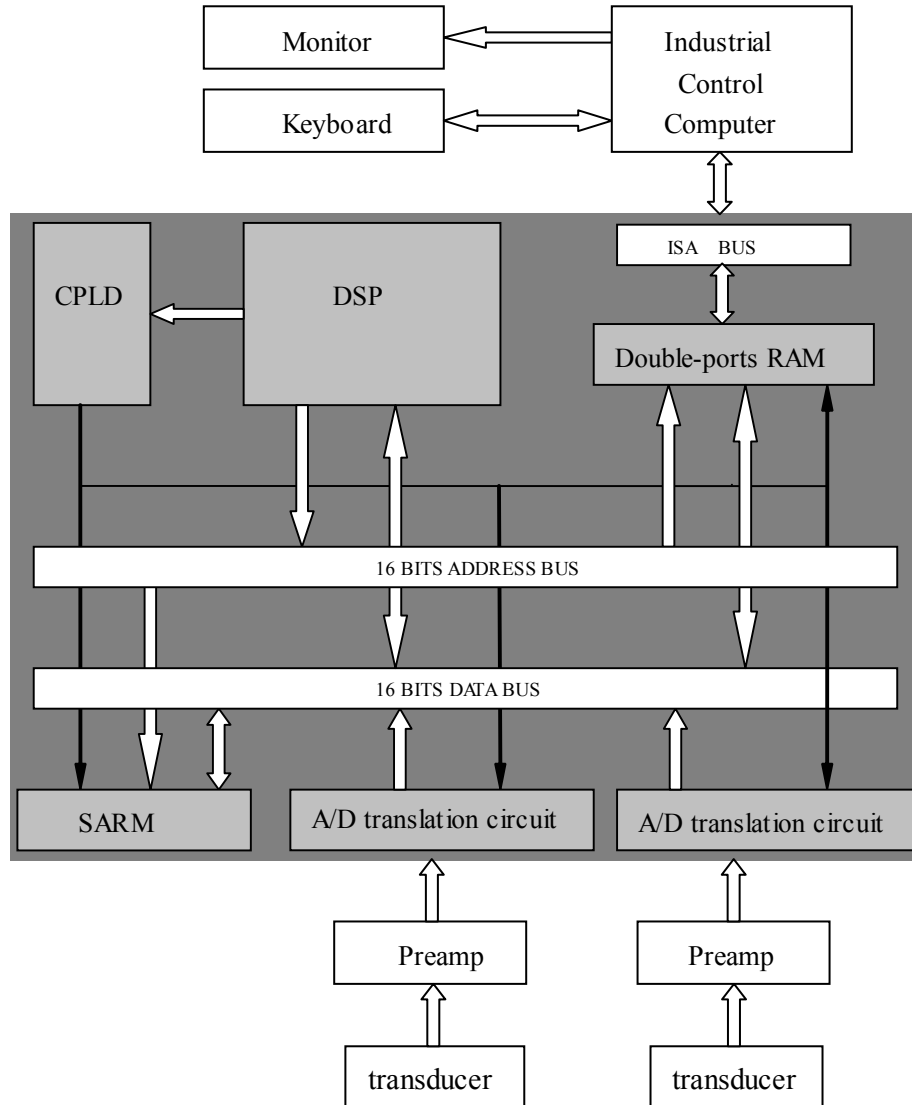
Monitor

Keyboard

Industrial Control Computer

ISA BUS

CPLD

DSP

Double-ports RAM

16 BITS ADDRESS BUS

16 BITS DATA BUS

SARM

A/D translation circuit

A/D translation circuit

Preamp

Preamp

transducer

transducer